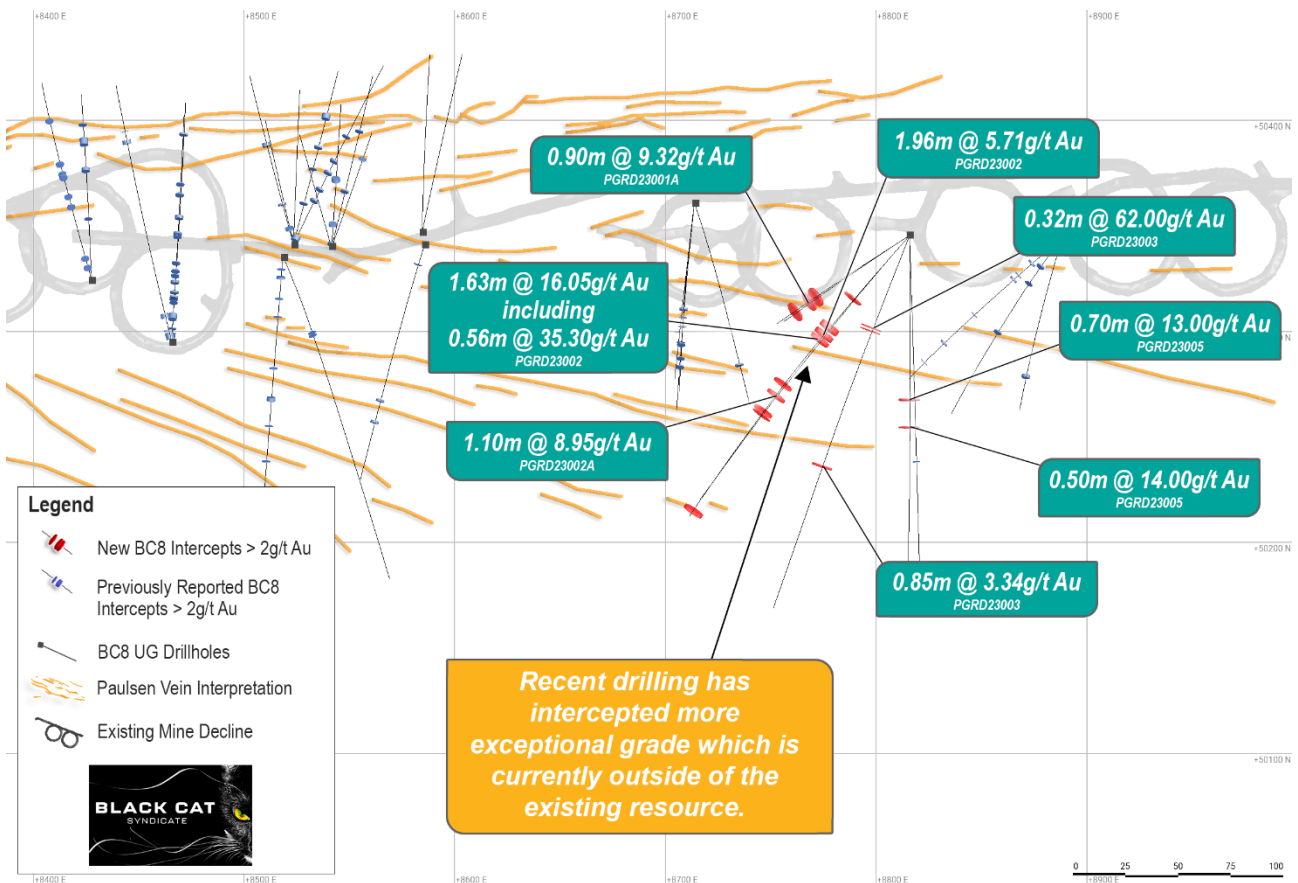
+8400 E
+8500 E
+8600 E
+8700 E
+8800 E
+8900 E

+50400 N

0.90m @ 9.32g/t Au
PGRD23001A

1.96m @ 5.71g/t Au
PGRD23002

0.32m @ 62.00g/t Au
PGRD23003

1.63m @ 16.05g/t Au
including
0.56m @ 35.30g/t Au
PGRD23002

0.70m @ 13.00g/t Au
PGRD23005

1.10m @ 8.95g/t Au
PGRD23002A

0.50m @ 14.00g/t Au
PGRD23005

+50200 N

0.85m @ 3.34g/t Au
PGRD23003

Legend
New BC8 Intercepts > 2g/t Au
Previously Reported BC8 Intercepts > 2g/t Au
BC8 UG Drillholes
Paulsen Vein Interpretation
Existing Mine Decline

BLACK CAT
SYNDICATE

Recent drilling has intercepted more exceptional grade which is currently outside of the existing resource.

+50100 N

0 25 50 75 100

+8400 E
+8500 E
+8600 E
+8700 E
+8800 E
+8900 E